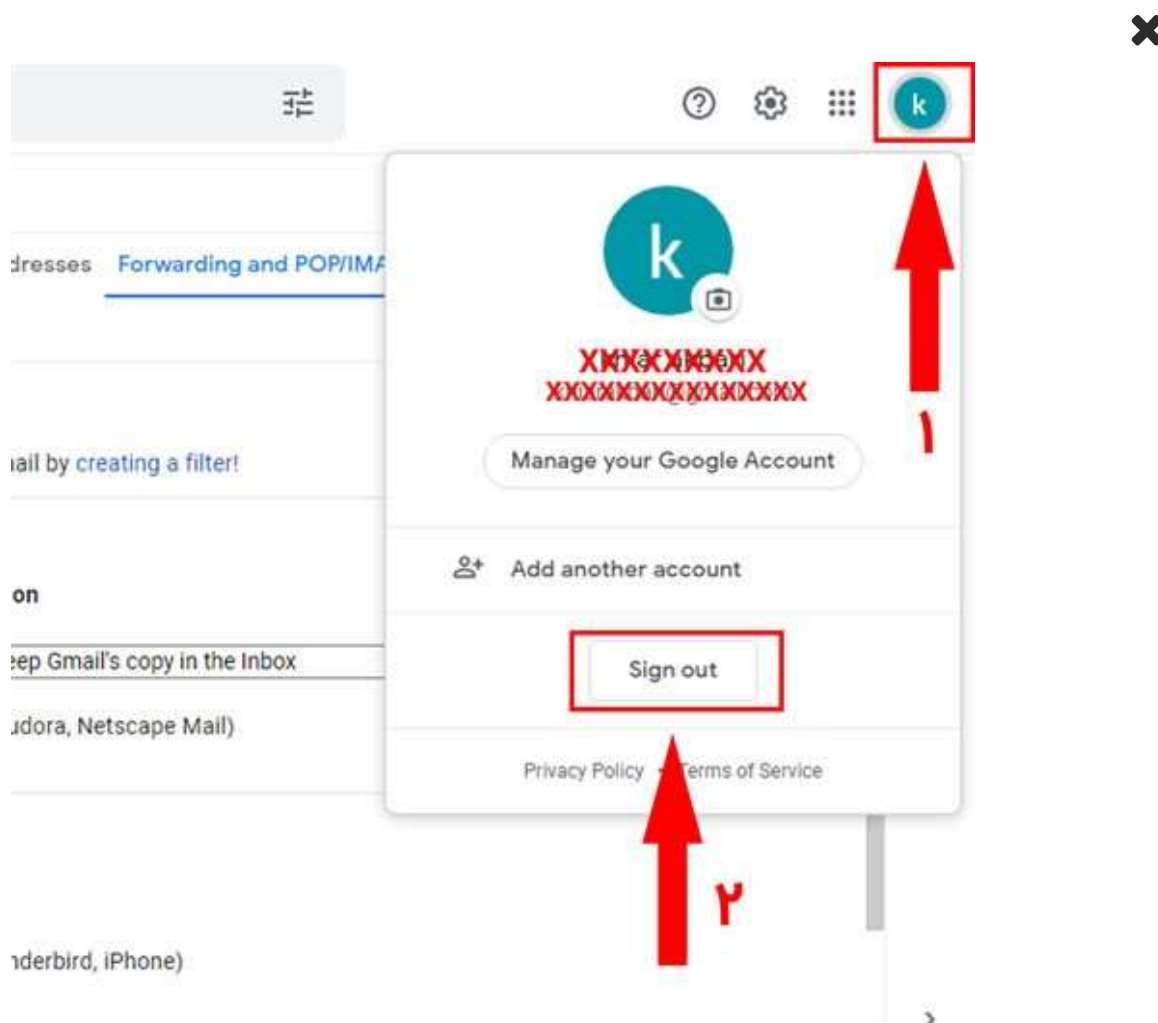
k

dresses Forwarding and POP/IMA

k

XXXXXXXXX
XXXXXXXXXXXXXXX

Manage your Google Account

ail by creating a filter!

on

Add another account

eep Gmail's copy in the Inbox

Sign out

udora, Netscape Mail)

Privacy Policy • Terms of Service

۱

۲

nderbird, iPhone)